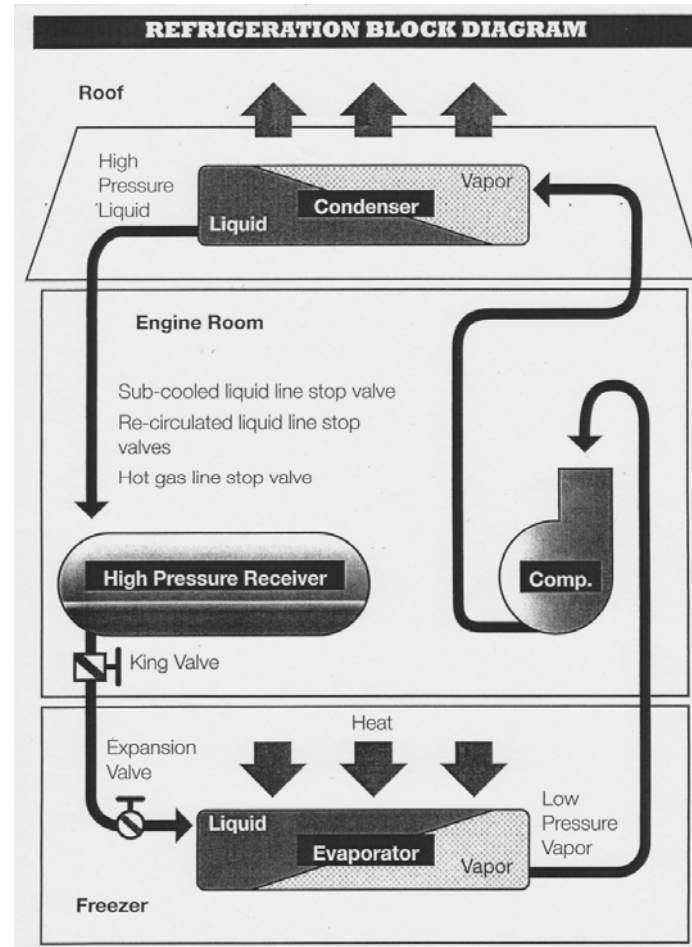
REFRIGERATION BLOCK DIAGRAM

Roof

High Pressure Liquid

Vapor

Condenser

Liquid

Engine Room

Sub-cooled liquid line stop valve

Re-circulated liquid line stop valves

Hot gas line stop valve

High Pressure Receiver

Comp.

King Valve

Heat

Expansion Valve

Liquid

Evaporator

Vapor

Low Pressure Vapor

Freezer